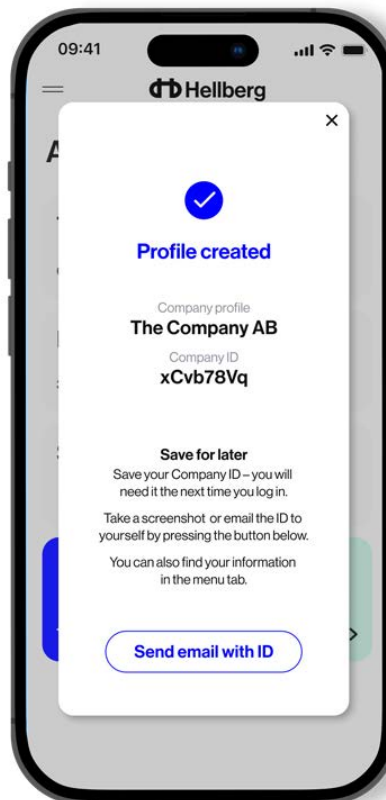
09:41

Hellberg

×

Profile created

Company profile
The Company AB
Company ID
xCvb78Vq

Save for later
Save your Company ID – you will need it the next time you log in.

Take a screenshot or email the ID to yourself by pressing the button below.

You can also find your information in the menu tab.

Send email with ID